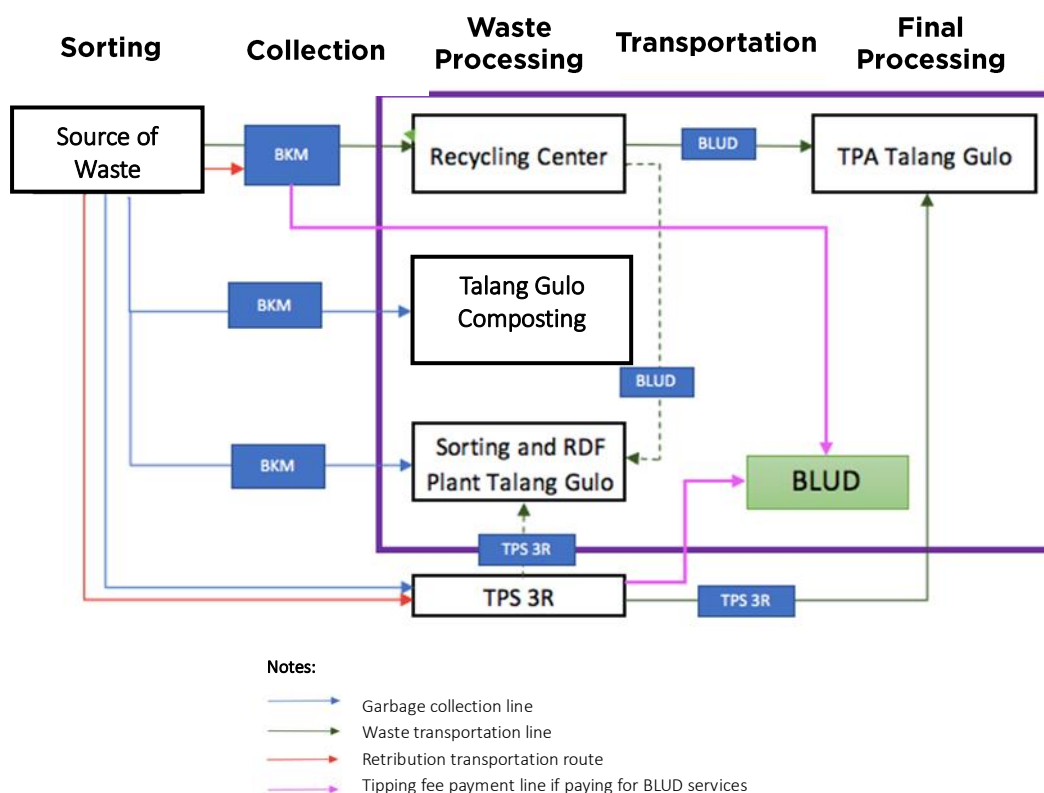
Sorting

Collection

Waste Processing

Transportation

Final Processing

Source of Waste

BKM

Recycling Center

BLUD

TPA Talang Gulo

BKM

Talang Gulo Composting

BLUD

BKM

Sorting and RDF Plant Talang Gulo

BLUD

TPS 3R

TPS 3R

TPS 3R

Notes:

Garbage collection line

Waste transportation line

Retribution transportation route

Tipping fee payment line if paying for BLUD services